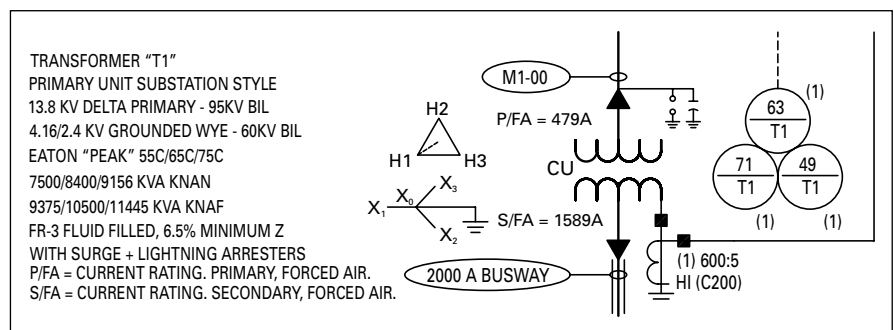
TRANSFORMER "T1"
PRIMARY UNIT SUBSTATION STYLE
13.8 KV DELTA PRIMARY - 95KV BIL
4.16/2.4 KV GROUNDED WYE - 60KV BIL
EATON "PEAK" 55C/65C/75C
7500/8400/9156 KVA KNAN
9375/10500/11445 KVA KNAF
FR-3 FLUID FILLED, 6.5% MINIMUM Z
WITH SURGE + LIGHTNING ARRESTERS
P/FA = CURRENT RATING. PRIMARY, FORCED AIR.
S/FA = CURRENT RATING. SECONDARY, FORCED AIR.

H2
H1
H3

$X_1$
$X_0$
$X_3$
$X_2$

M1-00
P/FA = 479A
CU
S/FA = 1589A
2000 A BUSWAY

(1) 600:5
HI (C200)

(1)
63
T1
71
T1
49
T1
(1)
(1)